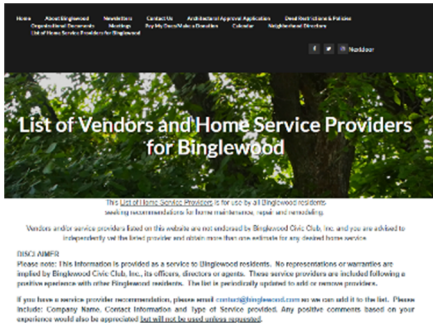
Home About Binglewood Newsletters Contact Us Architectural Approval Application Deed Restrictions & Policies Organizational Documents Meetings Buy My Own/Make a Donation Calendar Neighborhood Directors List of Home Service Providers for Binglewood

Nextdoor

List of Vendors and Home Service Providers for Binglewood

This List of Home Service Providers is for use by all Binglewood residents seeking recommendations for home maintenance, repair and remodeling.

Vendors and/or service providers listed on this website are not endorsed by Binglewood Civic Club, Inc. and you are advised to independently vet the listed provider and obtain more than one estimate for any desired home service.

DISCLAIMER
Please note: This information is provided as a service to Binglewood residents. No representations or warranties are implied by Binglewood Civic Club, Inc., its officers, directors or agents. These service providers are included following a positive experience with other Binglewood residents. The list is periodically updated to add or remove providers.

If you have a service provider recommendation, please email contact@binglewood.com so we can add it to the list. Please include: Company Name, Contact Information and Type of Service provided. Any positive comments based on your experience would also be appreciated but will not be used unless requested.